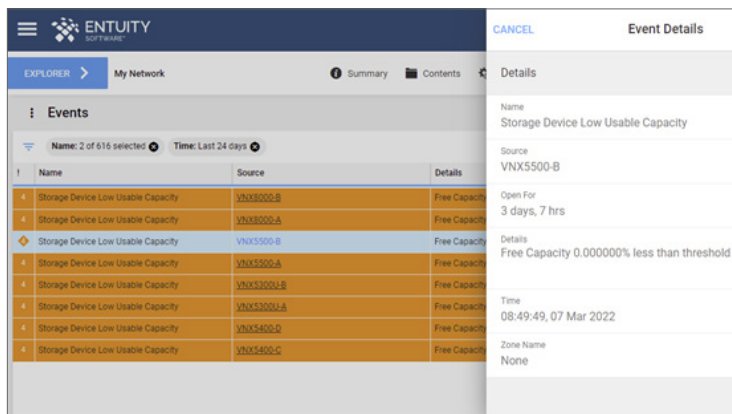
ENTUITY SOFTWARE

EXPLORER

My Network

Summary

Contents

Events

Name: 2 of 616 selected

Time: Last 24 days

| ! | Name | Source | Details |
|---|---|---|---|
| 4 | Storage Device Low Usable Capacity | VNX8000-B | Free Capacity |
| 4 | Storage Device Low Usable Capacity | VNX8000-A | Free Capacity |
| | Storage Device Low Usable Capacity | VNX5500-B | Free Capacity |
| 4 | Storage Device Low Usable Capacity | VNX5500-A | Free Capacity |
| 4 | Storage Device Low Usable Capacity | VNX5300U-B | Free Capacity |
| 4 | Storage Device Low Usable Capacity | VNX5300U-A | Free Capacity |
| 4 | Storage Device Low Usable Capacity | VNX5400-D | Free Capacity |
| 4 | Storage Device Low Usable Capacity | VNX5400-C | Free Capacity |

CANCEL

Event Details

Details

Name
Storage Device Low Usable Capacity

Source
VNX5500-B

Open For
3 days, 7 hrs

Details
Free Capacity 0.000000% less than threshold

Time
08:49:49, 07 Mar 2022

Zone Name
None